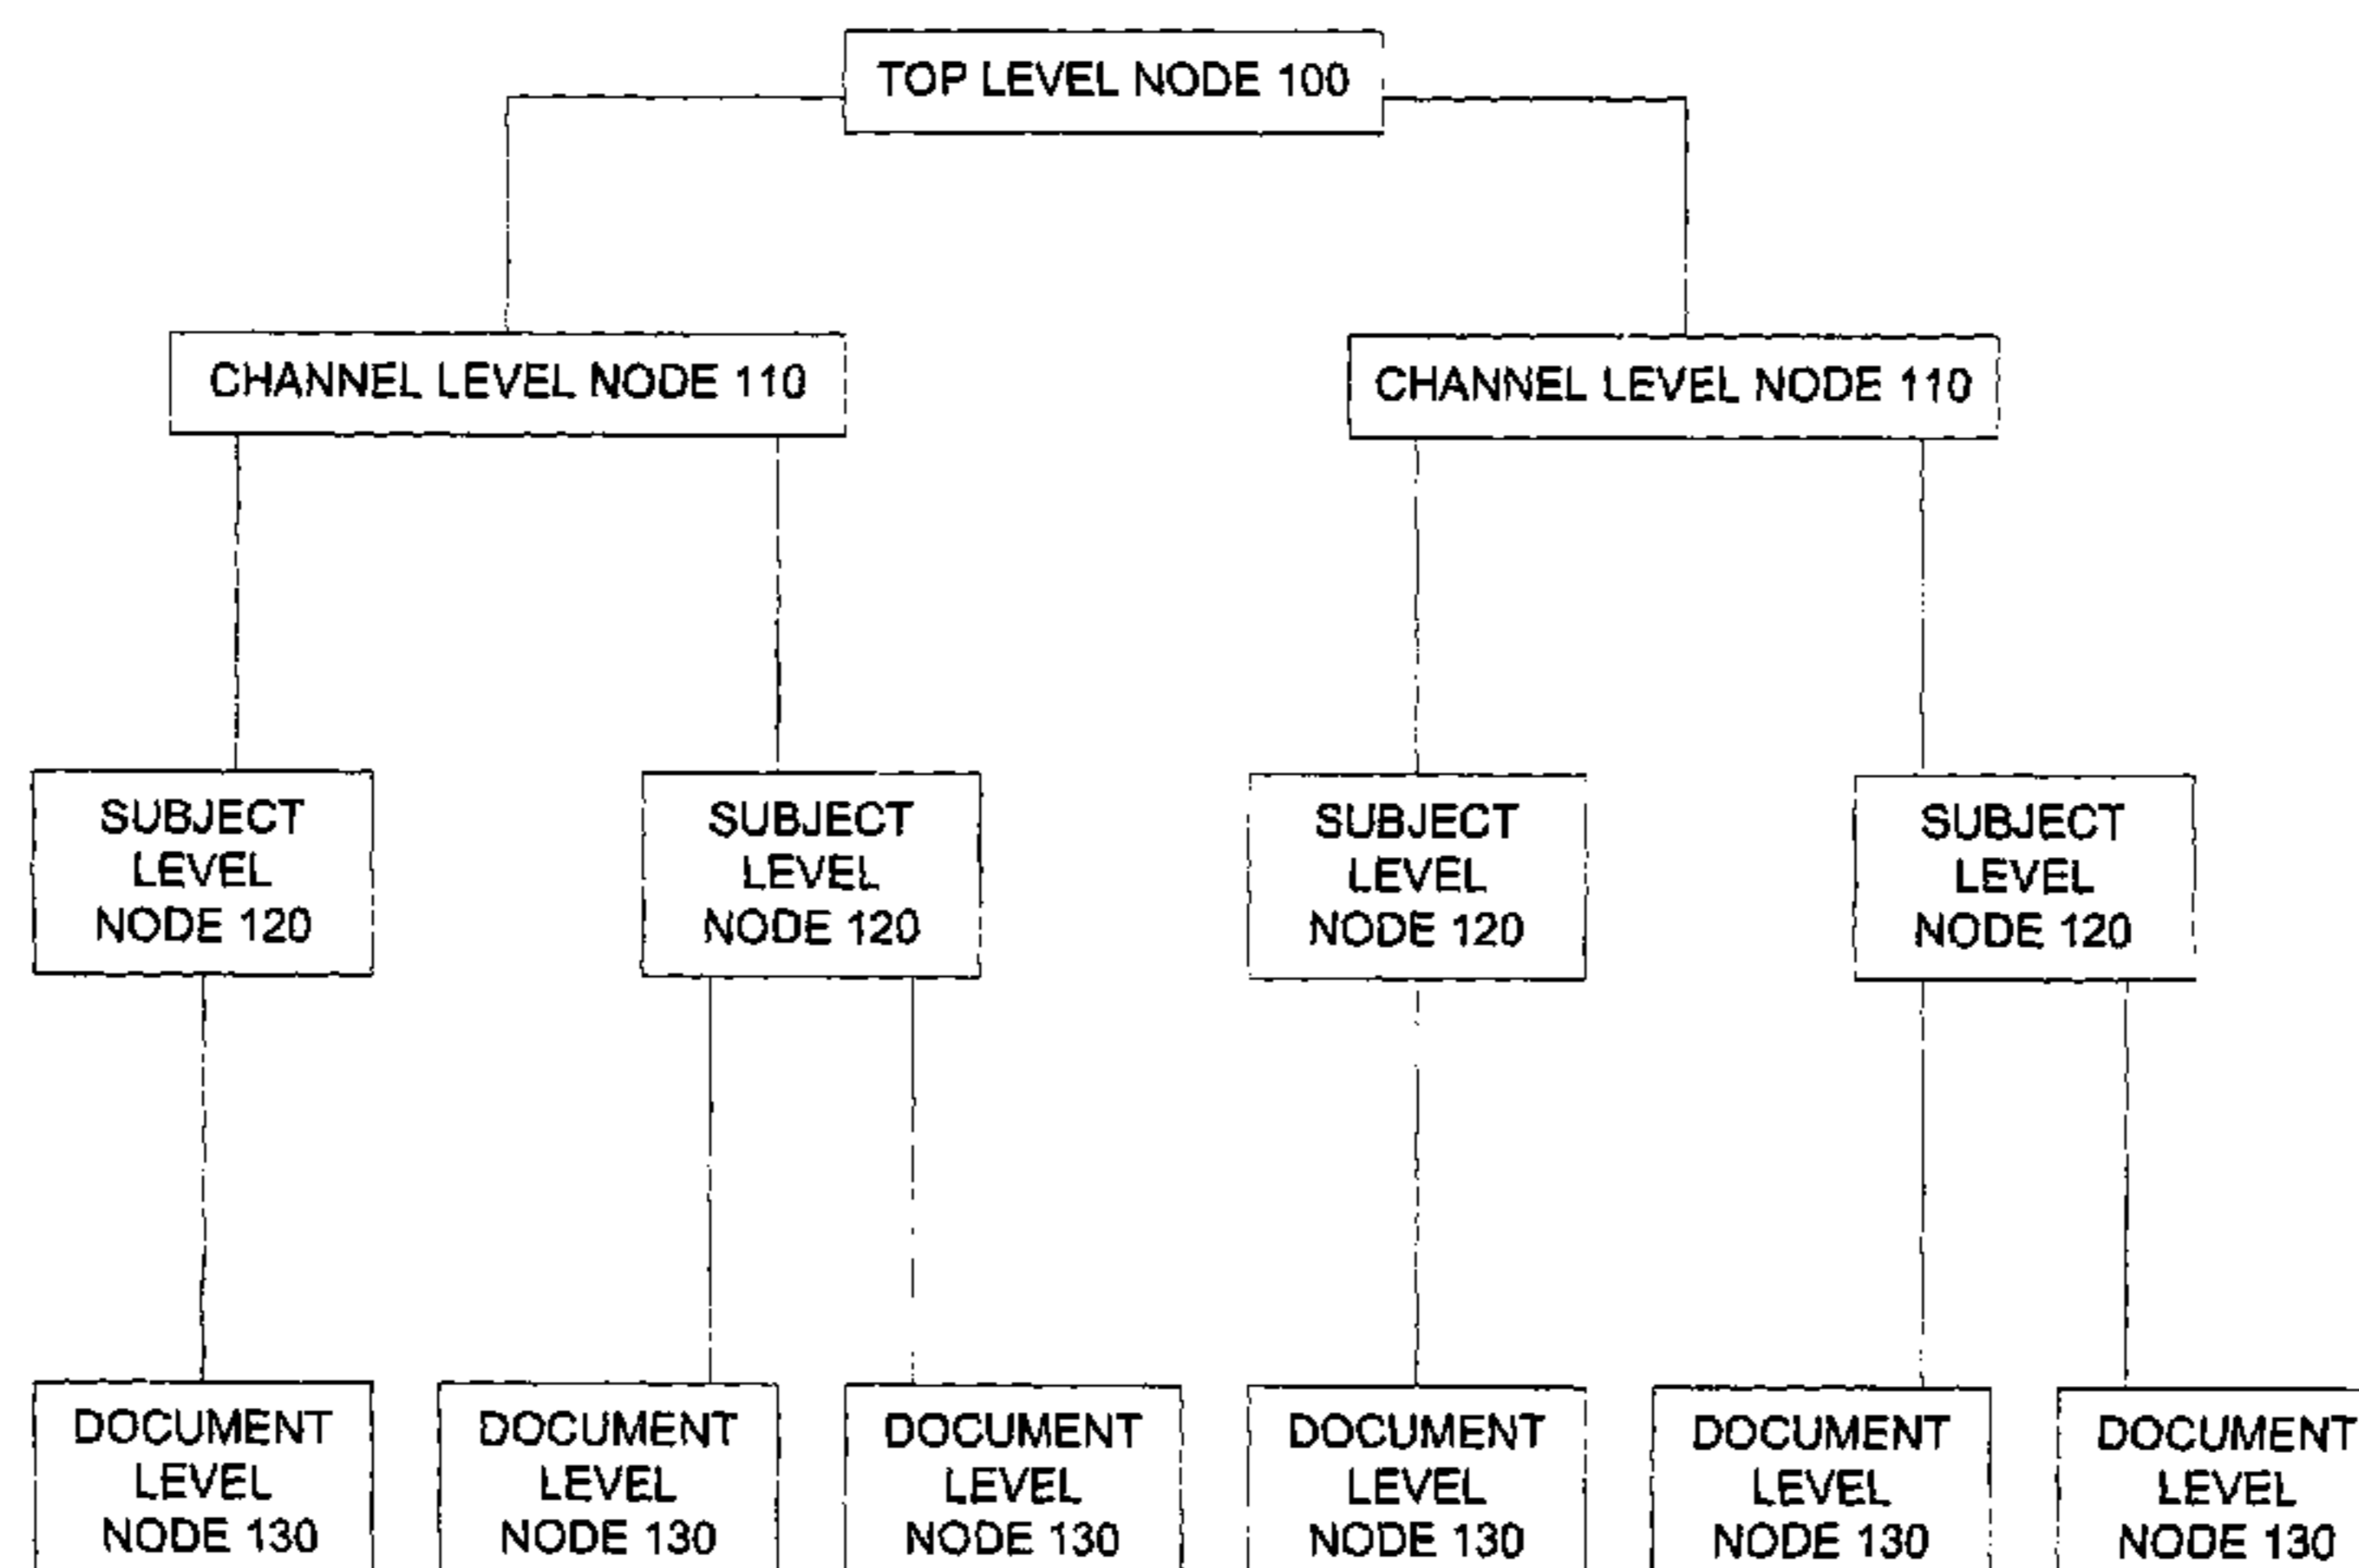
TOP LEVEL NODE 100

CHANNEL LEVEL NODE 110

CHANNEL LEVEL NODE 110

SUBJECT LEVEL NODE 120

SUBJECT LEVEL NODE 120

SUBJECT LEVEL NODE 120

SUBJECT LEVEL NODE 120

DOCUMENT LEVEL NODE 130

DOCUMENT LEVEL NODE 130

DOCUMENT LEVEL NODE 130

DOCUMENT LEVEL NODE 130

DOCUMENT LEVEL NODE 130

DOCUMENT LEVEL NODE 130